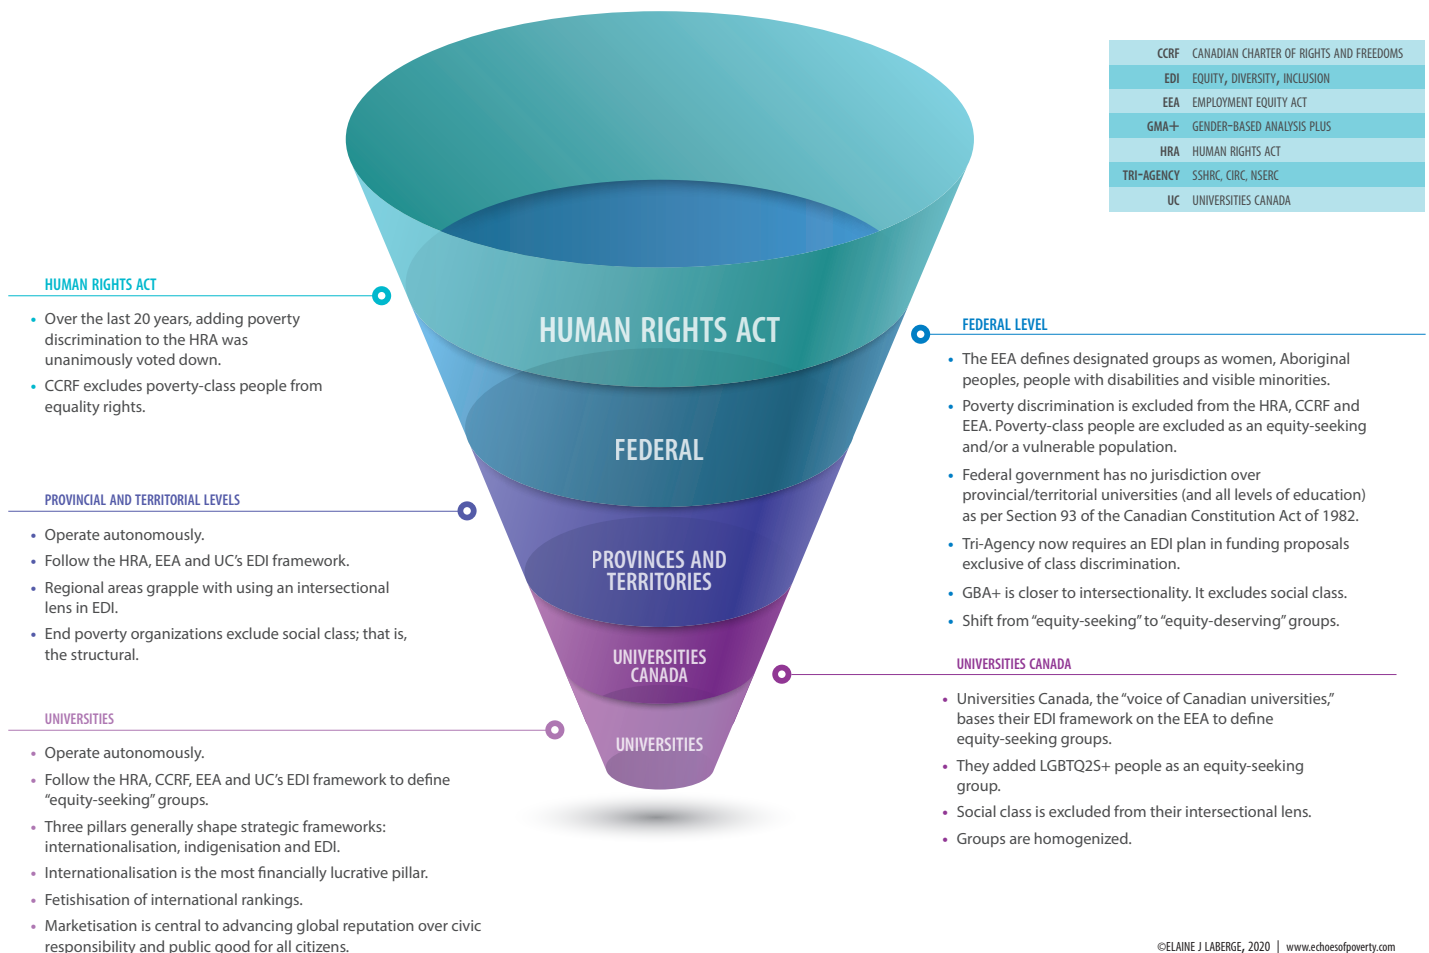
| | |
|---|---|
| CCRF | CANADIAN CHARTER OF RIGHTS AND FREEDOMS |
| EDI | EQUITY, DIVERSITY, INCLUSION |
| EEA | EMPLOYMENT EQUITY ACT |
| GMA+ | GENDER-BASED ANALYSIS PLUS |
| HRA | HUMAN RIGHTS ACT |
| TRI-AGENCY | SSHRC, CIRC, NSERC |
| UC | UNIVERSITIES CANADA |

HUMAN RIGHTS ACT

• Over the last 20 years, adding poverty discrimination to the HRA was unanimously voted down.
• CCRF excludes poverty-class people from equality rights.

PROVINCIAL AND TERRITORIAL LEVELS

• Operate autonomously.
• Follow the HRA, EEA and UC's EDI framework.
• Regional areas grapple with using an intersectional lens in EDI.
• End poverty organizations exclude social class; that is, the structural.

UNIVERSITIES

• Operate autonomously.
• Follow the HRA, CCRF, EEA and UC's EDI framework to define "equity-seeking" groups.
• Three pillars generally shape strategic frameworks: internationalisation, indigenisation and EDI.
• Internationalisation is the most financially lucrative pillar.
• Fetishisation of international rankings.
• Marketisation is central to advancing global reputation over civic responsibility and public good for all citizens.

HUMAN RIGHTS ACT

FEDERAL

PROVINCES AND TERRITORIES

UNIVERSITIES CANADA

UNIVERSITIES

FEDERAL LEVEL

• The EEA defines designated groups as women, Aboriginal peoples, people with disabilities and visible minorities.
• Poverty discrimination is excluded from the HRA, CCRF and EEA. Poverty-class people are excluded as an equity-seeking and/or a vulnerable population.
• Federal government has no jurisdiction over provincial/territorial universities (and all levels of education) as per Section 93 of the Canadian Constitution Act of 1982.
• Tri-Agency now requires an EDI plan in funding proposals exclusive of class discrimination.
• GBA+ is closer to intersectionality. It excludes social class.
• Shift from "equity-seeking" to "equity-deserving" groups.

UNIVERSITIES CANADA

• Universities Canada, the "voice of Canadian universities," bases their EDI framework on the EEA to define equity-seeking groups.
• They added LGBTQ2S+ people as an equity-seeking group.
• Social class is excluded from their intersectional lens.
• Groups are homogenized.

©ELAINE J LABERGE, 2020 | www.echoesofpoverty.com